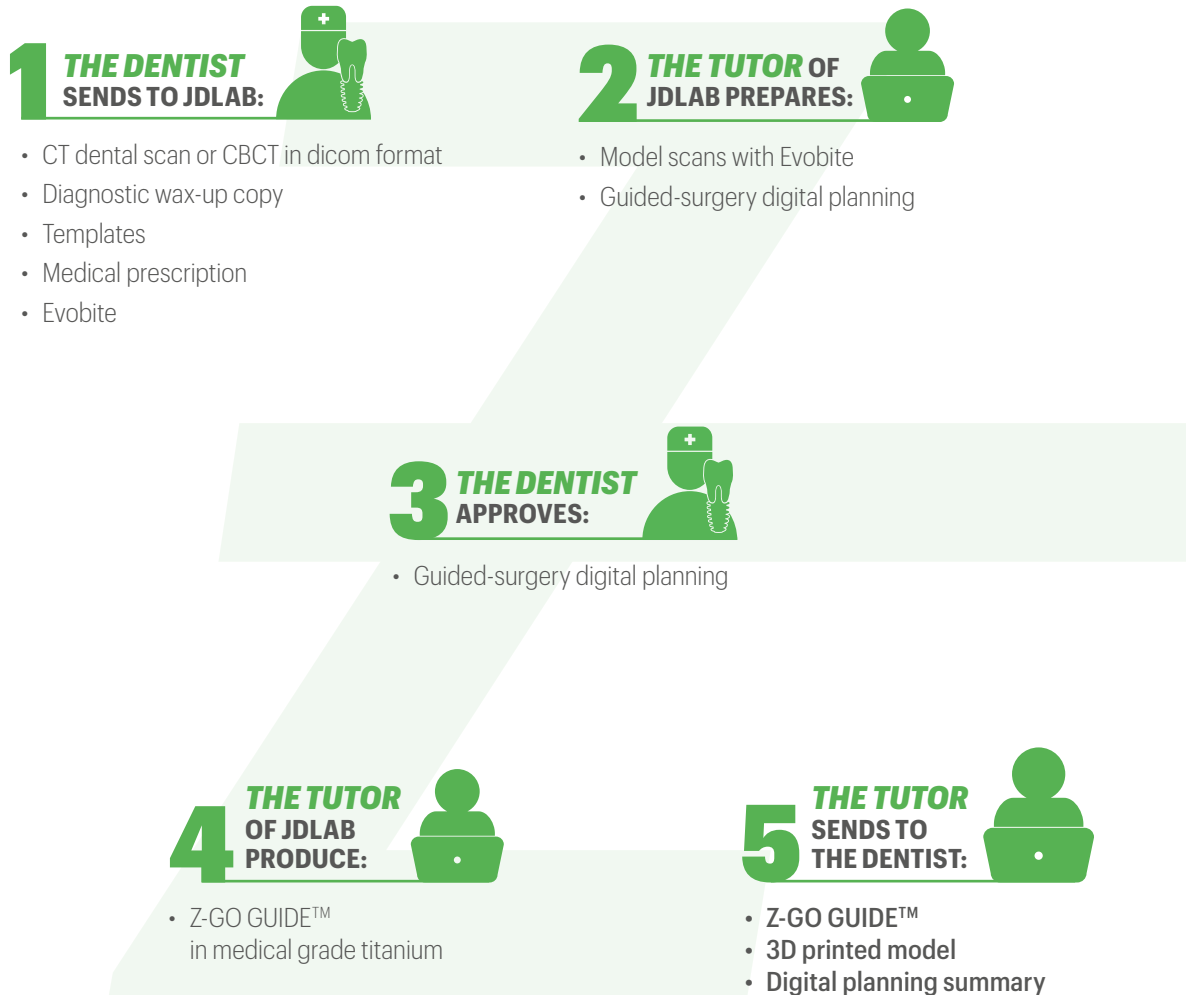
1 THE DENTIST SENDS TO JDLAB:

- CT dental scan or CBCT in dicom format
- Diagnostic wax-up copy
- Templates
- Medical prescription
- Evobite

2 THE TUTOR OF JDLAB PREPARES:

- Model scans with Evobite
- Guided-surgery digital planning

3 THE DENTIST APPROVES:

- Guided-surgery digital planning

4 THE TUTOR OF JDLAB PRODUCE:

- Z-GO GUIDE™ in medical grade titanium

5 THE TUTOR SENDS TO THE DENTIST:

- Z-GO GUIDE™
- 3D printed model
- Digital planning summary